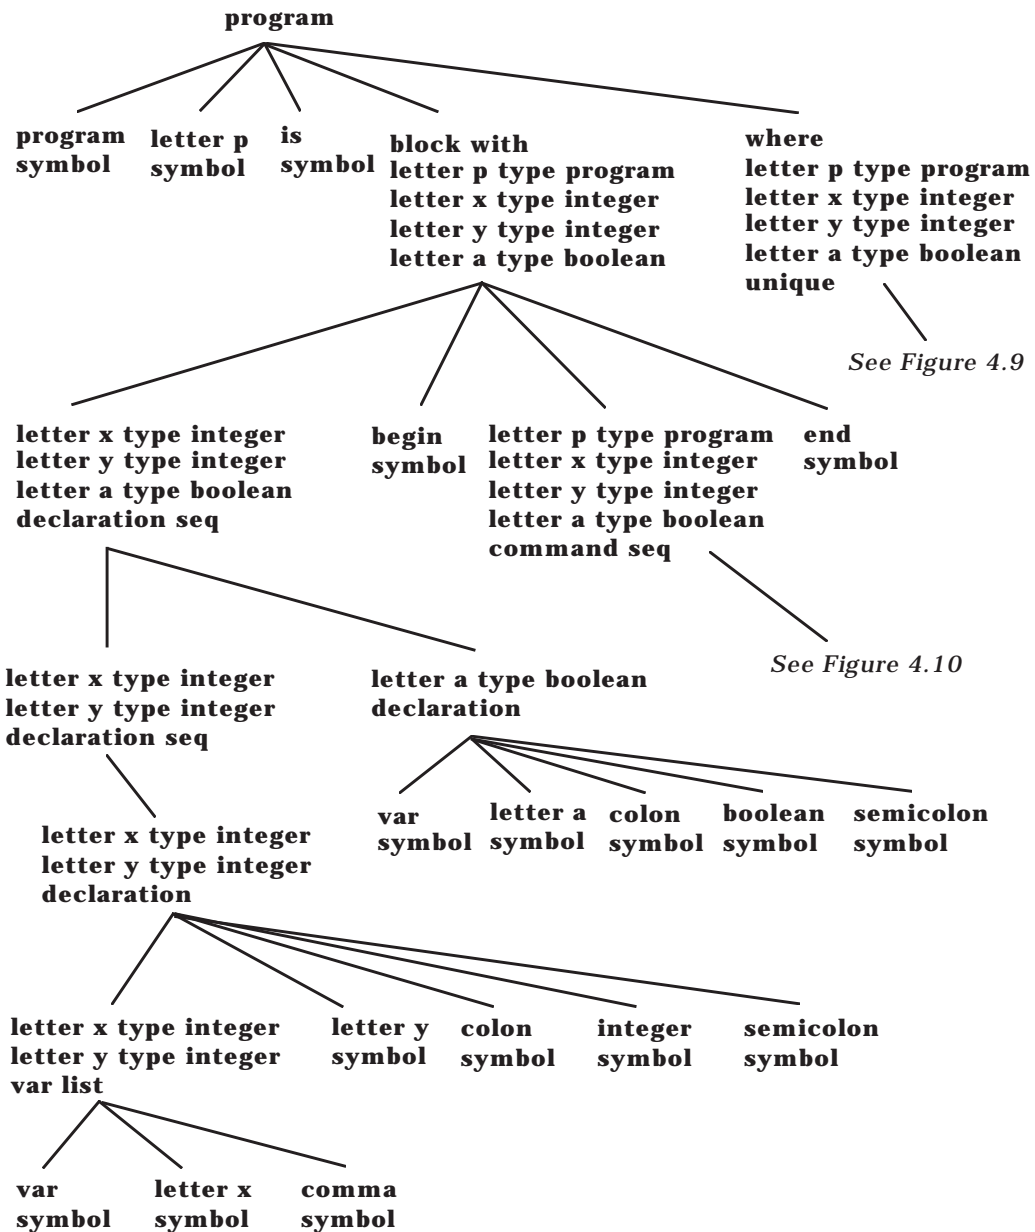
program

program symbol

letter p symbol

is symbol

block with
letter p type program
letter x type integer
letter y type integer
letter a type boolean

where
letter p type program
letter x type integer
letter y type integer
letter a type boolean
unique

See Figure 4.9

letter x type integer
letter y type integer
letter a type boolean
declaration seq

begin symbol

letter p type program
letter x type integer
letter y type integer
letter a type boolean
command seq

end symbol

See Figure 4.10

letter x type integer
letter y type integer
declaration seq

letter a type boolean
declaration

var symbol

letter a symbol

colon symbol

boolean symbol

semicolon symbol

letter x type integer
letter y type integer
declaration

letter x type integer
letter y type integer
var list

letter y symbol

colon symbol

integer symbol

semicolon symbol

var symbol

letter x symbol

comma symbol